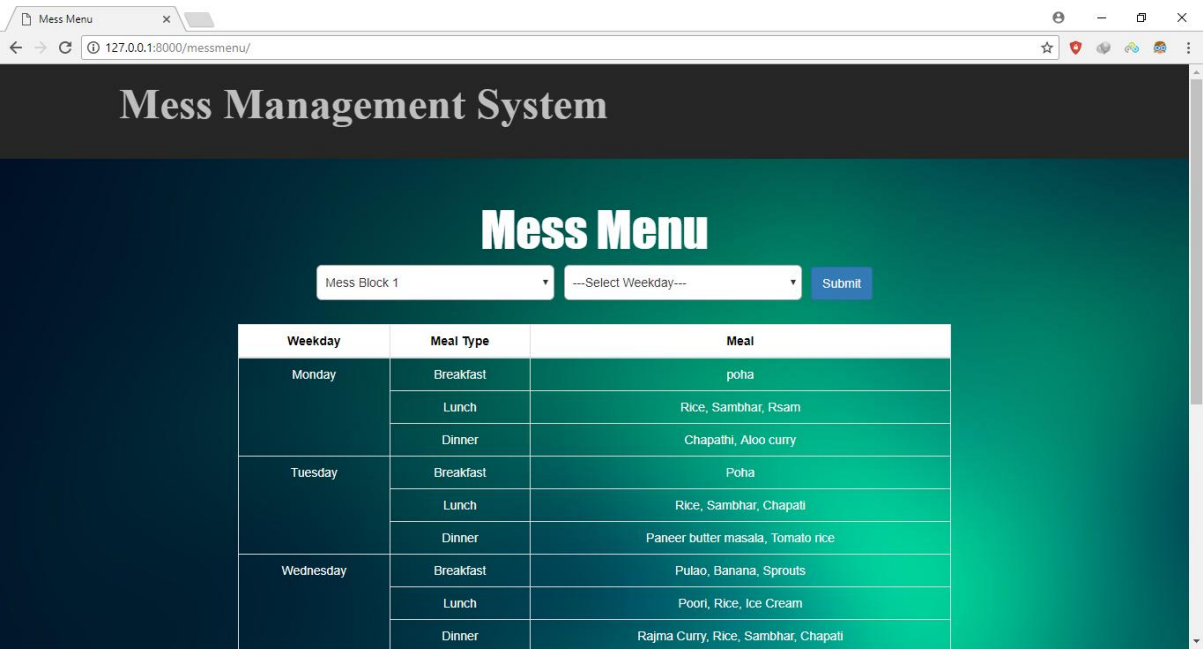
Mess Menu

127.0.0.1:8000/messmenu/

Mess Management System

Mess Menu

Mess Block 1
---Select Weekday---
Submit

| Weekday | Meal Type | Meal |
|---|---|---|
| Monday | Breakfast | poha |
| | Lunch | Rice, Sambhar, Rsam |
| | Dinner | Chapathi, Aloo curry |
| Tuesday | Breakfast | Poha |
| | Lunch | Rice, Sambhar, Chapati |
| | Dinner | Paneer butter masala, Tomato rice |
| Wednesday | Breakfast | Pulao, Banana, Sprouts |
| | Lunch | Poori, Rice, Ice Cream |
| | Dinner | Rajma Curry, Rice, Sambhar, Chapati |